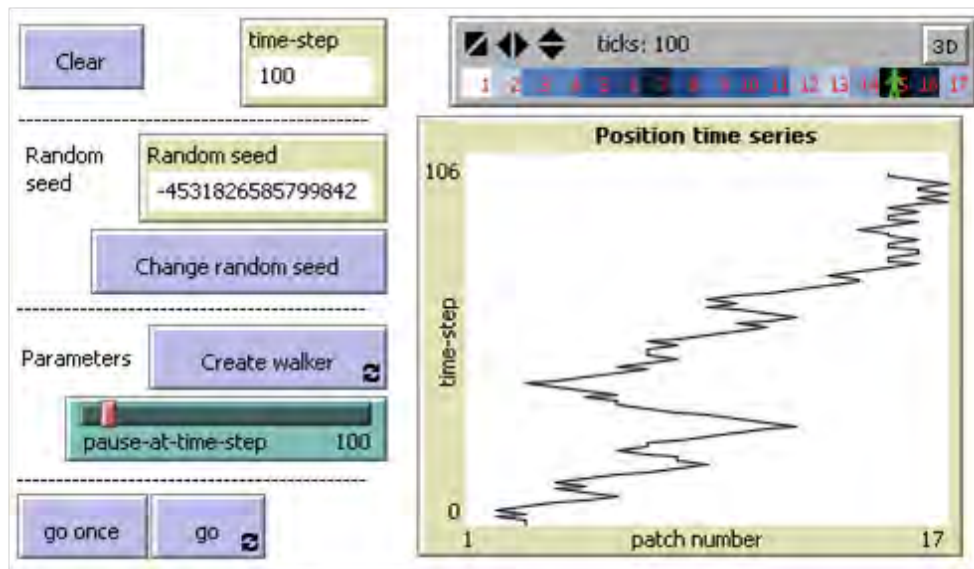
Clear

time-step
100

Random seed

Random seed
-4531826585799842

Change random seed

Parameters

Create walker

pause-at-time-step 100

go once

go

ticks: 100

3D

1 2 3 4 5 6 7 8 9 10 11 12 13 14 15 16 17

Position time series

106

time-step

0

1 patch number 17